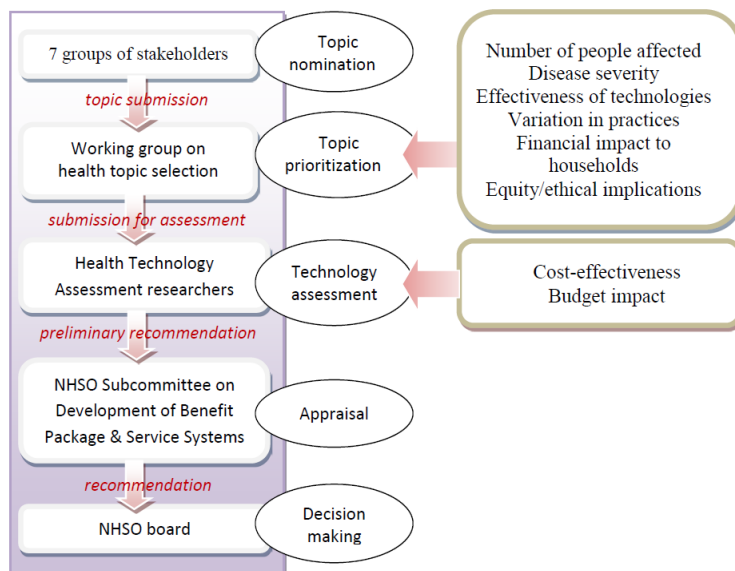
7 groups of stakeholders

Topic nomination

topic submission

Working group on health topic selection

Topic prioritization

Number of people affected
Disease severity
Effectiveness of technologies
Variation in practices
Financial impact to households
Equity/ethical implications

submission for assessment

Health Technology Assessment researchers

Technology assessment

Cost-effectiveness
Budget impact

preliminary recommendation

NHSO Subcommittee on Development of Benefit Package & Service Systems

Appraisal

recommendation

NHSO board

Decision making